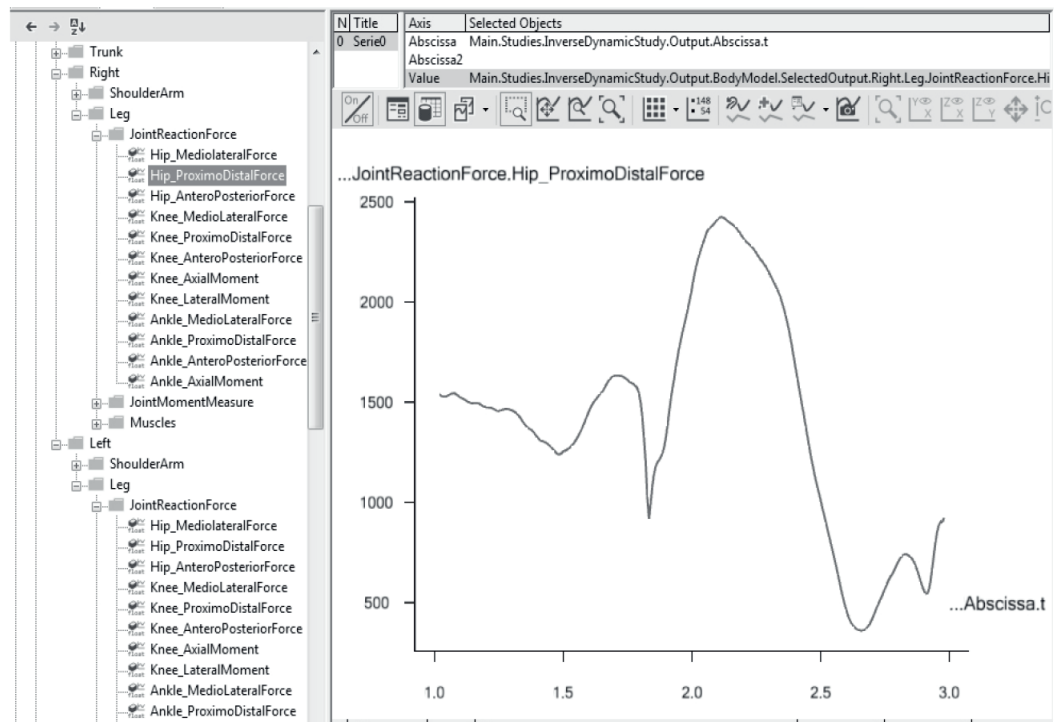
Trunk
Right
ShoulderArm
Leg
JointReactionForce
Hip_MediolateralForce
Hip_ProximoDistalForce
Hip_AnteroPosteriorForce
Knee_MedioLateralForce
Knee_ProximoDistalForce
Knee_AnteroPosteriorForce
Knee_AxialMoment
Knee_LateralMoment
Ankle_MedioLateralForce
Ankle_ProximoDistalForce
Ankle_AnteroPosteriorForce
Ankle_AxialMoment
JointMomentMeasure
Muscles
Left
ShoulderArm
Leg
JointReactionForce
Hip_MediolateralForce
Hip_ProximoDistalForce
Hip_AnteroPosteriorForce
Knee_MedioLateralForce
Knee_ProximoDistalForce
Knee_AnteroPosteriorForce
Knee_AxialMoment
Knee_LateralMoment
Ankle_MedioLateralForce
Ankle_ProximoDistalForce

| N | Title |
|---|---|
| 0 | Serie0 |

| Axis | Selected Objects |
|---|---|
| Abscissa | Main.Studies.InverseDynamicStudy.Output.Abscissa.t |
| Abscissa2 | |
| Value | Main.Studies.InverseDynamicStudy.Output.BodyModel.SelectedOutput.Right.Leg.JointReactionForce.Hi |

On Off

...JointReactionForce.Hip_ProximoDistalForce

2500
2000
1500
1000
500

...Abscissa.t

1.0 1.5 2.0 2.5 3.0